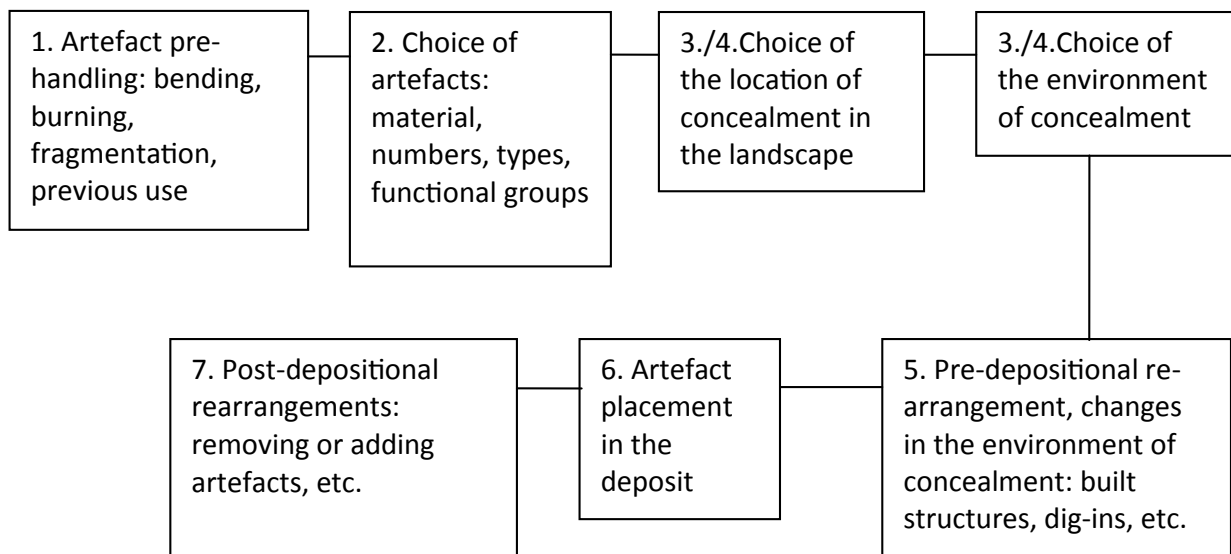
1. Artefact pre-handling: bending, burning, fragmentation, previous use

2. Choice of artefacts: material, numbers, types, functional groups

3./4.Choice of the location of concealment in the landscape

3./4.Choice of the environment of concealment

7. Post-depositional rearrangements: removing or adding artefacts, etc.

6. Artefact placement in the deposit

5. Pre-depositional re-arrangement, changes in the environment of concealment: built structures, dig-ins, etc.